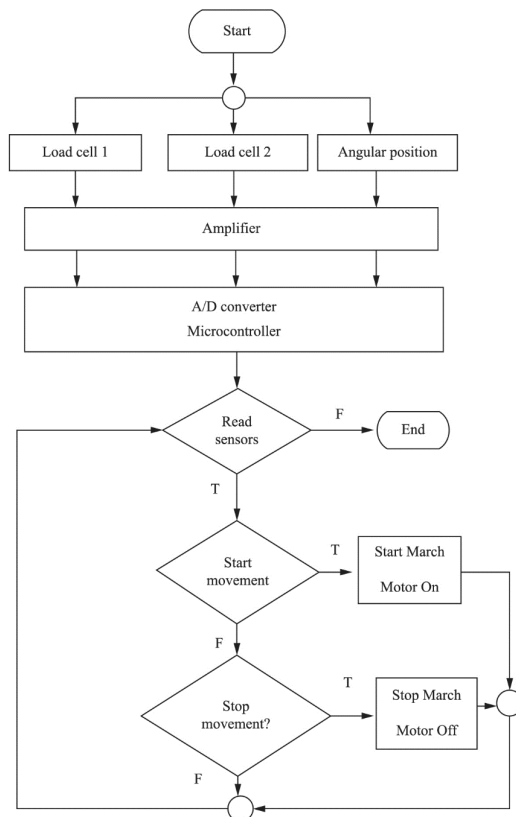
Start

Load cell 1

Load cell 2

Angular position

Amplifier

A/D converter

Microcontroller

Read sensors

F

End

T

Start movement

T

Start March

Motor On

F

Stop movement?

T

Stop March

Motor Off

F